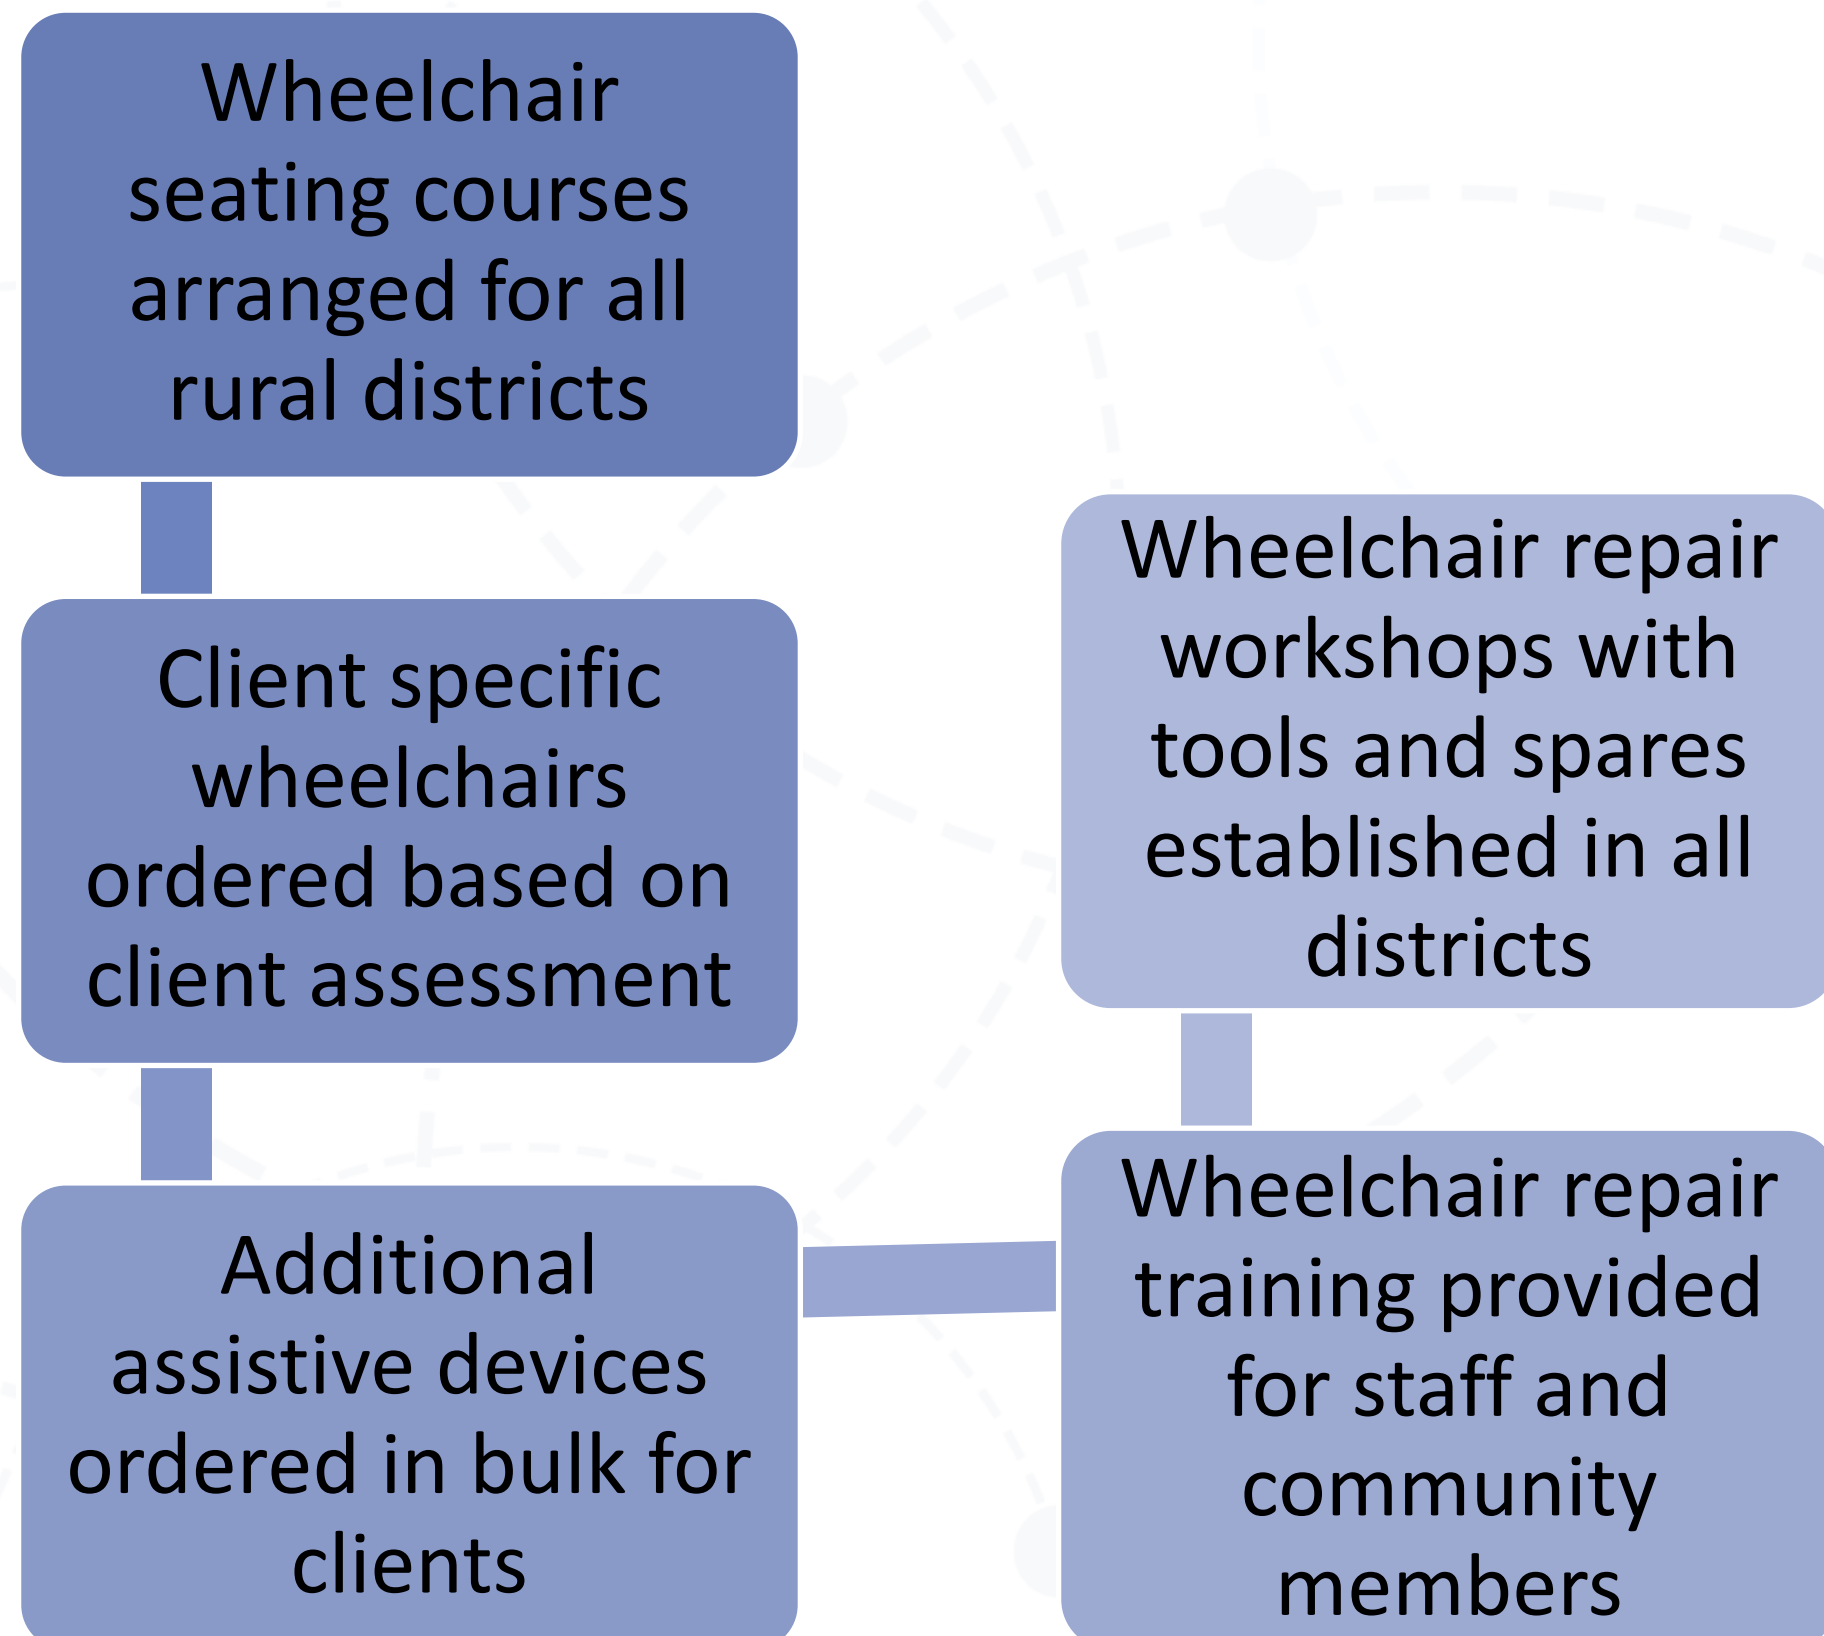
Wheelchair seating courses arranged for all rural districts

Client specific wheelchairs ordered based on client assessment

Additional assistive devices ordered in bulk for clients

Wheelchair repair training provided for staff and community members

Wheelchair repair workshops with tools and spares established in all districts